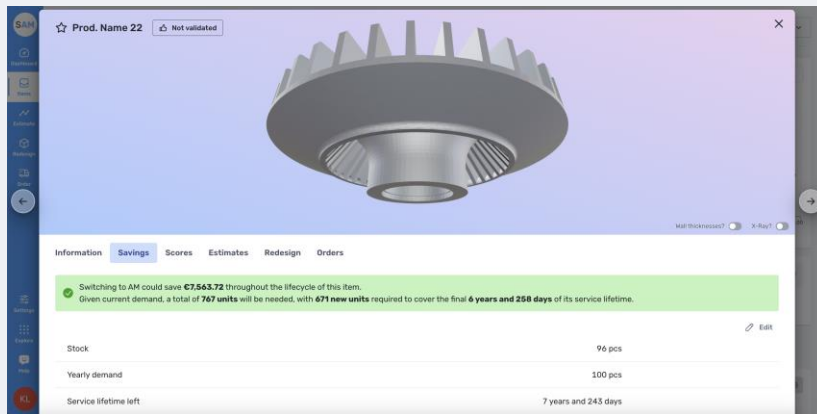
SAM

Dashboard

Sales

Estimate

Redesign

Order

Settings

Explore

Help

KL

Prod. Name 22 Not validated

×

Wall thicknesses? X-Ray?

Information Savings Scores Estimates Redesign Orders

Switching to AM could save **€7.563.72** throughout the lifecycle of this item.
Given current demand, a total of **767 units** will be needed, with **671 new units** required to cover the final **6 years and 258 days** of its service lifetime.

Edit

| | |
|---|---|
| Stock | 96 pcs |
| Yearly demand | 100 pcs |
| Service lifetime left | 7 years and 243 days |